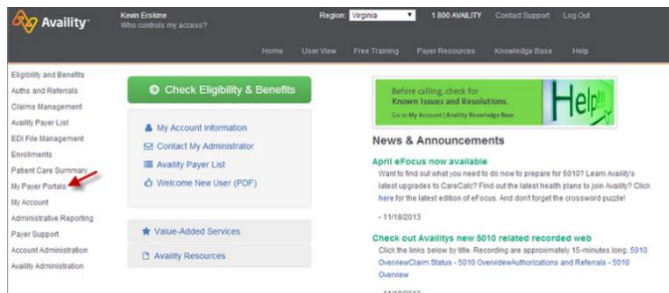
Availity

Kevin Erskine
Who controls my access?

Region: Virginia

1 800 AVAILITY Contact Support Log Out

Home User View Free Training Payer Resources Knowledge Base Help

Eligibility and Benefits
Auths and Referrals
Claims Management
Availity Payer List
EDI File Management
Enrollments
Patient Care Summary
My Payer Portals
My Account
Administrative Reporting
Payer Support
Account Administration
Availity Administration

Check Eligibility & Benefits

My Account Information
Contact My Administrator
Availity Payer List
Welcome New User (PDF)

Value-Added Services
Availity Resources

Before calling, check for Known Issues and Resolutions.
Go to My Account | Availity Knowledge Base
Help!

News & Announcements

April eFocus now available
Want to find out what you need to do now to prepare for 5010? Learn Availity's latest upgrades to CareCalc? Find out the latest health plans to join Availity? Click here for the latest edition of eFocus. And don't forget the crossword puzzle!

- 11/18/2013

Check out Availitys new 5010 related recorded web
Click the links below by title. Recording are approximately 15-minutes long. 5010 OverviewClaim Status - 5010 OverviewAuthorizations and Referrals - 5010 Overview

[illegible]